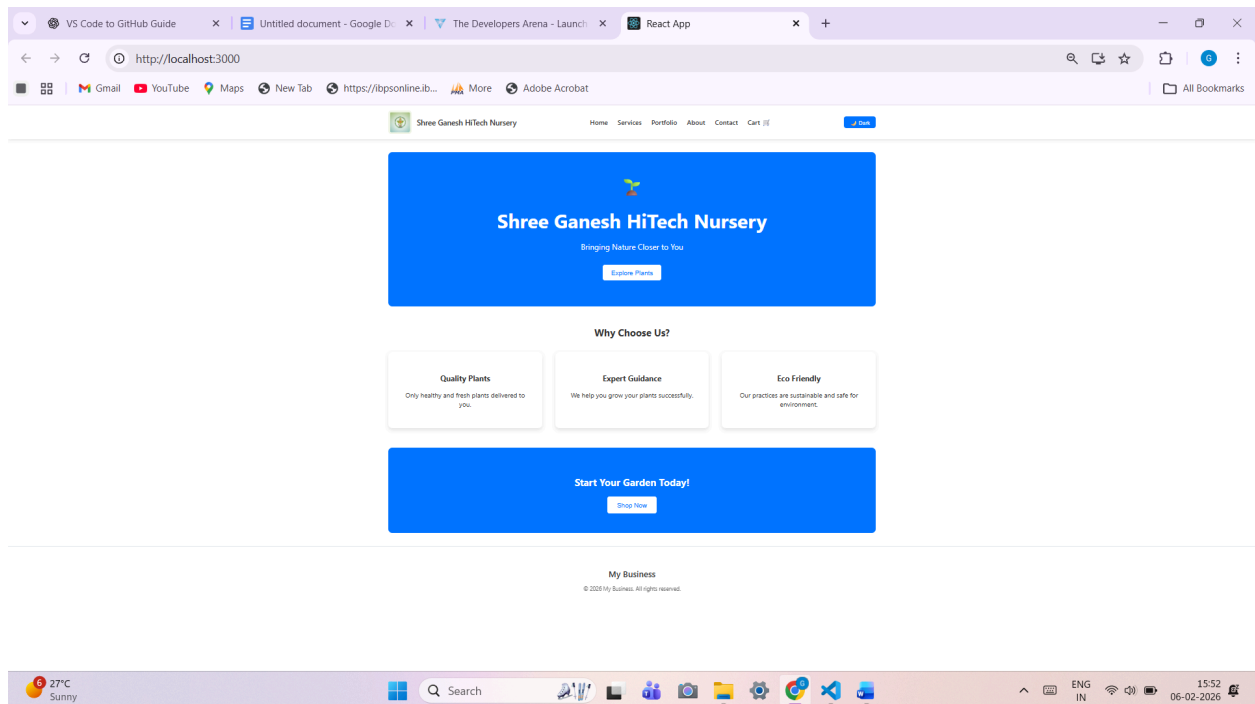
VS Code to GitHub Guide
Untitled document - Google Do
The Developers Arena - Launch
React App

http://localhost:3000

Gmail YouTube Maps New Tab https://ibpsonline.ib... More Adobe Acrobat
All Bookmarks

Shree Ganesh HiTech Nursery
Home Services Portfolio About Contact Cart
Dark

Shree Ganesh HiTech Nursery
Bringing Nature Closer to You
Explore Plants

Why Choose Us?

Quality Plants
Only healthy and fresh plants delivered to you.

Expert Guidance
We help you grow your plants successfully.

Eco Friendly
Our practices are sustainable and safe for environment.

Start Your Garden Today!
Shop Now

My Business
© 2026 My Business. All rights reserved.

27°C
Sunny
Search
ENG
IN
15:52
06-02-2026